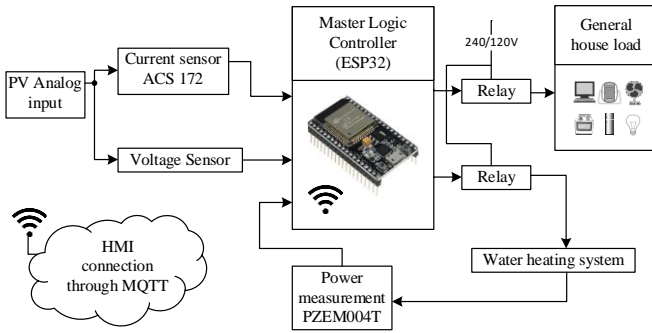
PV Analog input

Current sensor ACS 172

Voltage Sensor

Master Logic Controller (ESP32)

240/120V

Relay

Relay

General house load

HMI connection through MQTT

Power measurement PZEM004T

Water heating system